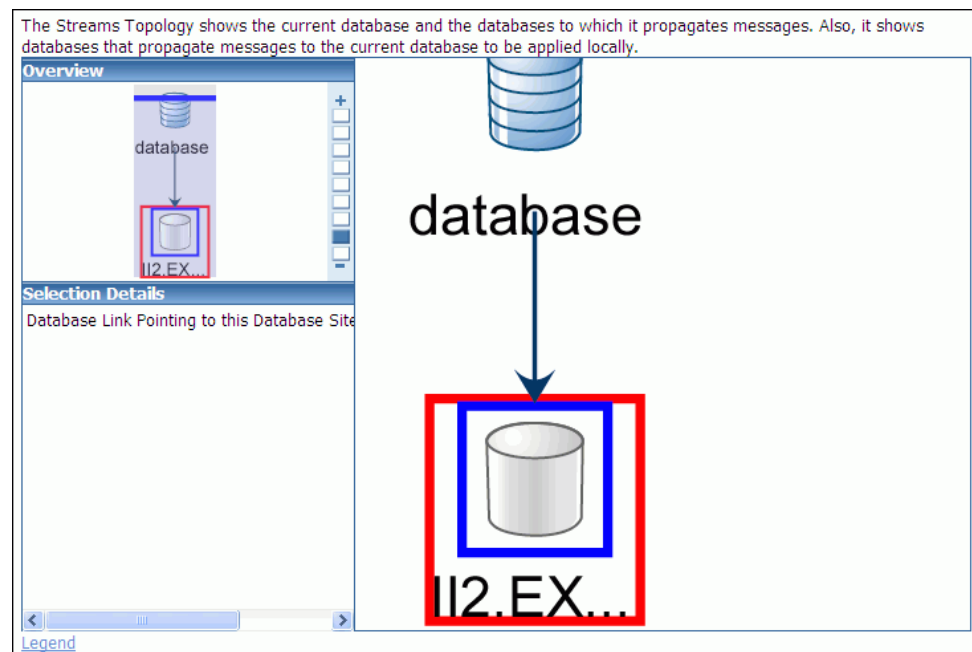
The Streams Topology shows the current database and the databases to which it propagates messages. Also, it shows databases that propagate messages to the current database to be applied locally.

Overview

database

II2.EX...

+

-

Selection Details

Database Link Pointing to this Database Site

database

II2.EX...

Legend